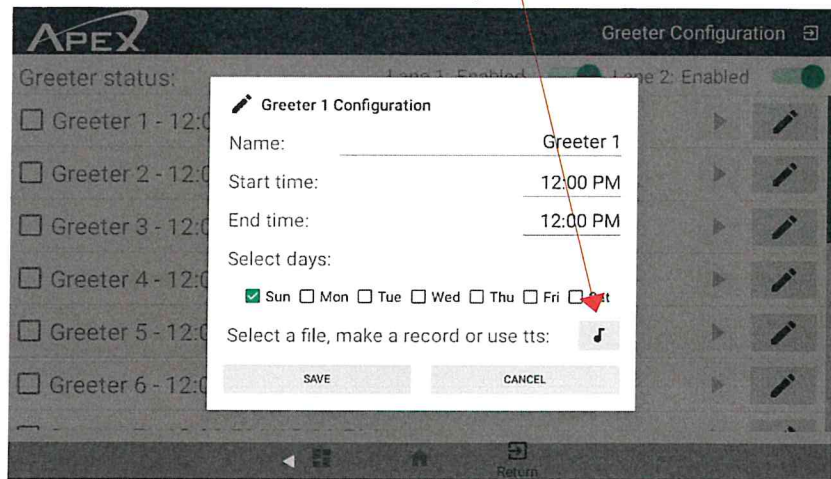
APEX

Greeter Configuration

Greeter status: Lane 1: Enabled Lane 2: Enabled

Greeter 1 - 12:0
Greeter 2 - 12:0
Greeter 3 - 12:0
Greeter 4 - 12:0
Greeter 5 - 12:0
Greeter 6 - 12:0

Greeter 1 Configuration

Name: Greeter 1

Start time: 12:00 PM

End time: 12:00 PM

Select days:

Sun Mon Tue Wed Thu Fri Sat

Select a file, make a record or use tts:

SAVE CANCEL

Return